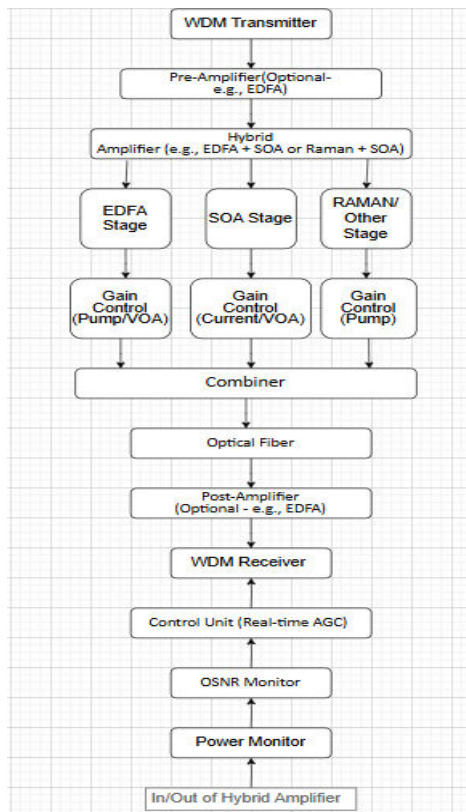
WDM Transmitter

Pre-Amplifier(Optional- e.g., EDFA)

Hybrid Amplifier (e.g., EDFA + SOA or Raman + SOA)

EDFA Stage

SOA Stage

RAMAN/ Other Stage

Gain Control (Pump/VOA)

Gain Control (Current/VOA)

Gain Control (Pump)

Combiner

Optical Fiber

Post-Amplifier (Optional - e.g., EDFA)

WDM Receiver

Control Unit (Real-time AGC)

OSNR Monitor

Power Monitor

In/Out of Hybrid Amplifier